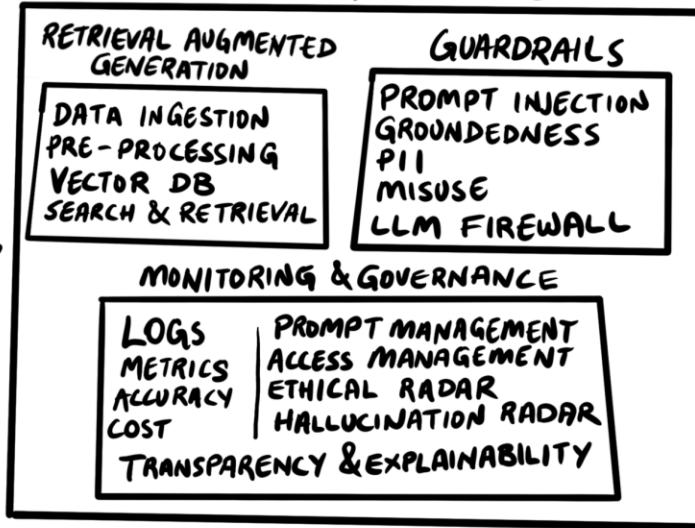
RETRIEVAL AUGMENTED GENERATION

DATA INGESTION
PRE-PROCESSING
VECTOR DB
SEARCH & RETRIEVAL

GUARDRAILS

PROMPT INJECTION
GROUNDEDNESS
PII
MISUSE
LLM FIREWALL

MONITORING & GOVERNANCE

LOGS
METRICS
ACCURACY
COST

PROMPT MANAGEMENT
ACCESS MANAGEMENT
ETHICAL RADAR
HALLUCINATION RADAR

TRANSPARENCY & EXPLAINABILITY